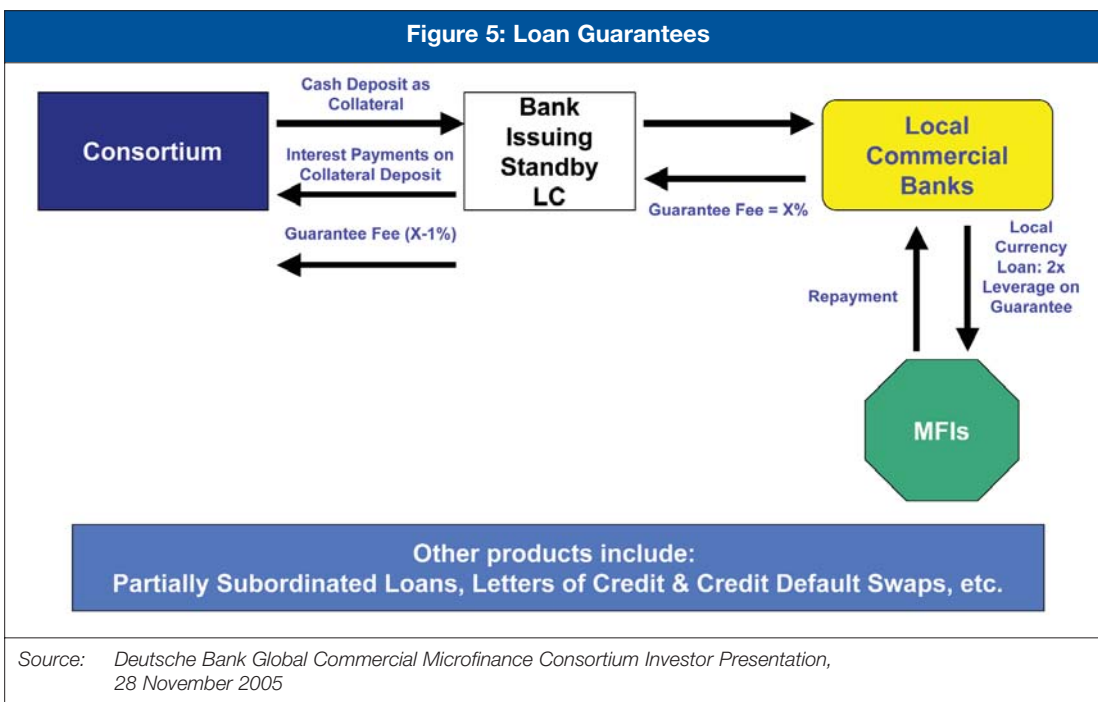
Figure 5: Loan Guarantees

Consortium

Cash Deposit as Collateral

Interest Payments on Collateral Deposit

Guarantee Fee (X-1%)

Bank Issuing Standby LC

Guarantee Fee = X%

Local Commercial Banks

Local Currency Loan: 2x Leverage on Guarantee

Repayment

MFIs

Other products include:
Partially Subordinated Loans, Letters of Credit & Credit Default Swaps, etc.

Source: Deutsche Bank Global Commercial Microfinance Consortium Investor Presentation, 28 November 2005